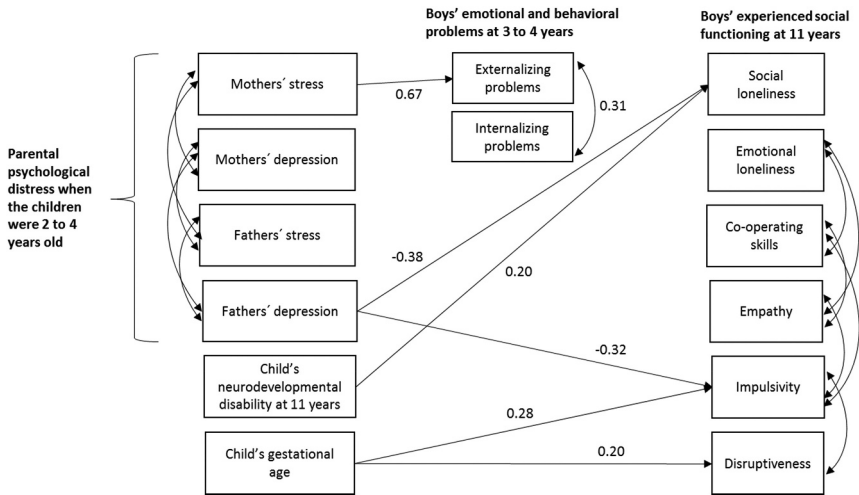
Boys' emotional and behavioral problems at 3 to 4 years

Boys' experienced social functioning at 11 years

Parental psychological distress when the children were 2 to 4 years old

Mothers´ stress

Mothers´ depression

Fathers´ stress

Fathers´ depression

Child's neurodevelopmental disability at 11 years

Child's gestational age

Externalizing problems

Internalizing problems

0.67

0.31

Social loneliness

Emotional loneliness

Co-operating skills

Empathy

Impulsivity

Disruptiveness

-0.38

0.20

-0.32

0.28

0.20